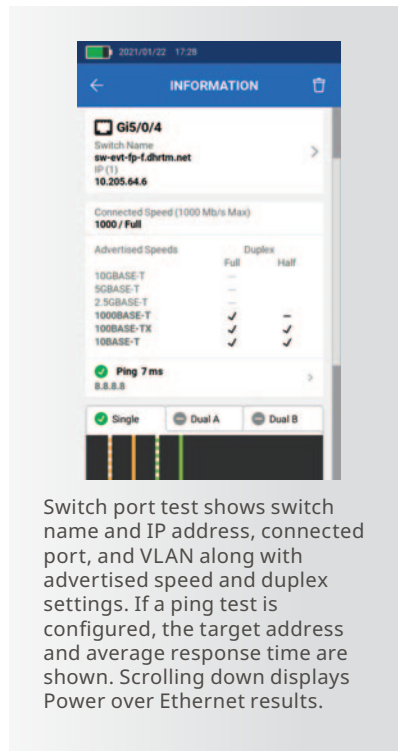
2021/01/22 17:28

INFORMATION

Gi5/0/4
Switch Name
sw-evt-fp-f.dhrtm.net
IP (1)
10.205.64.6

Connected Speed (1000 Mb/s Max)
1000 / Full

| Advertised Speeds | Duplex Full | Half |
|---|---|---|
| 10GBASE-T | — | |
| 5GBASE-T | — | |
| 2.5GBASE-T | — | |
| 1000BASE-T | ✓ | — |
| 100BASE-TX | ✓ | ✓ |
| 10BASE-T | ✓ | ✓ |

Ping 7 ms
8.8.8.8

Single | Dual A | Dual B

Switch port test shows switch name and IP address, connected port, and VLAN along with advertised speed and duplex settings. If a ping test is configured, the target address and average response time are shown. Scrolling down displays Power over Ethernet results.